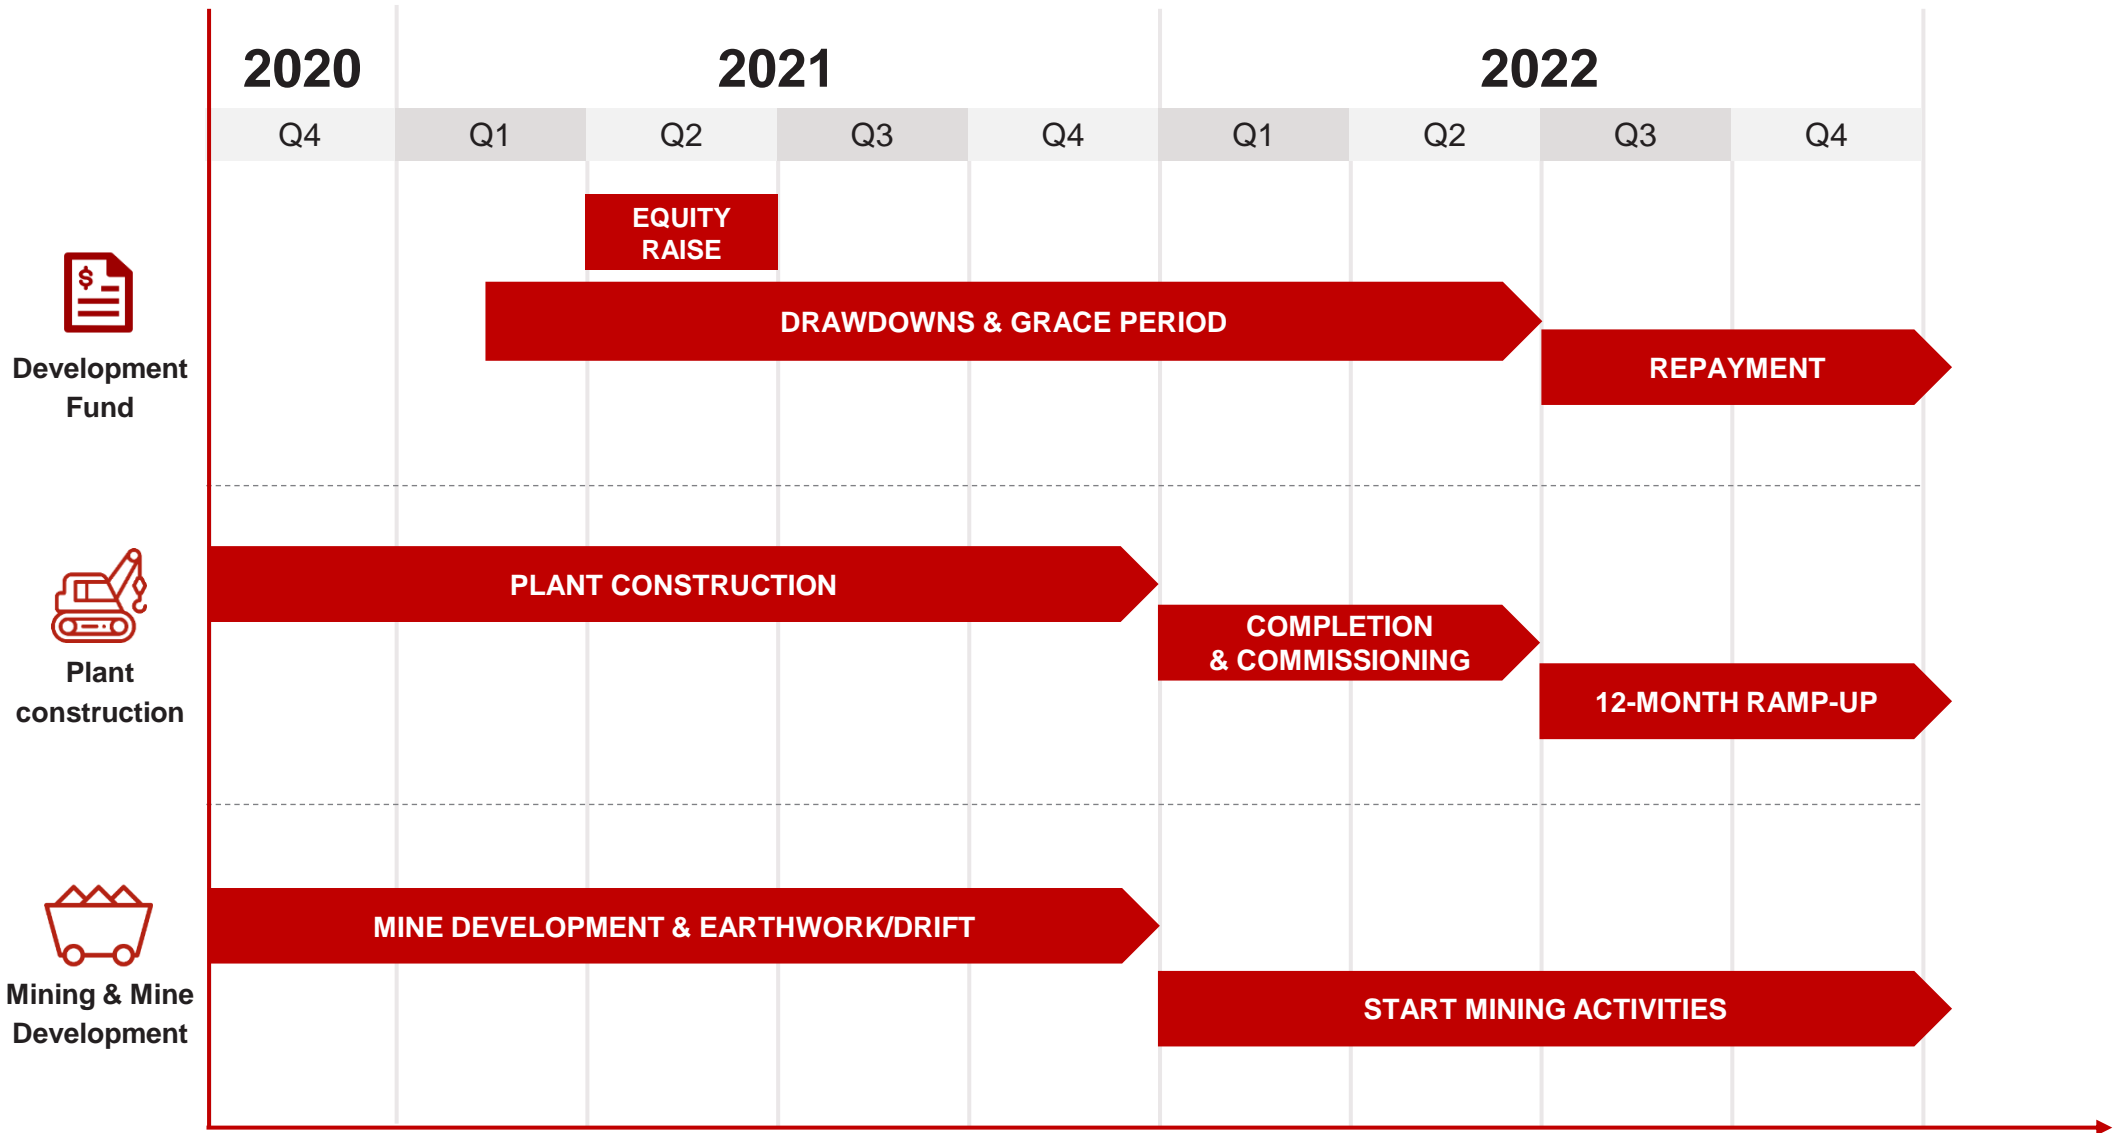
| 2020 | 2021 | | | | 2022 | | | |
|---|---|---|---|---|---|---|---|---|
| Q4 | Q1 | Q2 | Q3 | Q4 | Q1 | Q2 | Q3 | Q4 |

$

Development Fund

EQUITY RAISE

DRAWDOWNS & GRACE PERIOD

REPAYMENT

Plant construction

PLANT CONSTRUCTION

COMPLETION & COMMISSIONING

12-MONTH RAMP-UP

Mining & Mine Development

MINE DEVELOPMENT & EARTHWORK/DRIFT

START MINING ACTIVITIES